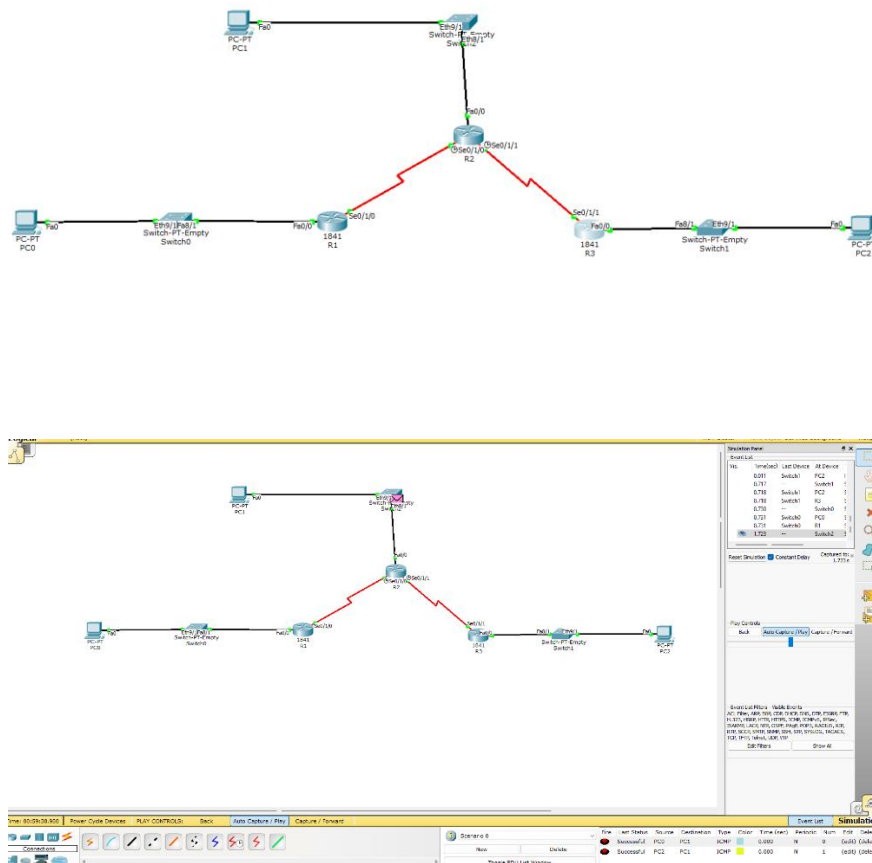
Fa0
PC-PT
PC1
Eth9/1
Switch-PT-Empty
Switch2
Eth8/1
Fa0/0
Se0/1/0
Se0/1/1
R2
Fa0
PC-PT
PC0
Eth9/1
Fa8/1
Switch-PT-Empty
Switch0
Fa0/0
Se0/1/0
1841
R1
Se0/1/1
1841
R3
Fa0/0
Fa8/1
Eth9/1
Switch-PT-Empty
Switch1
Fa0
PC-PT
PC2

Fa0
PC-PT
PC1
Eth9/1
Switch-PT-Empty
Switch2
Fa0/0
R2
Se0/1/0
Se0/1/1
Fa0
PC-PT
PC0
Eth9/1
Fa8/1
Switch-PT-Empty
Switch0
Fa0/0
Se0/1/0
1841
R1
Se0/1/1
1841
R3
Fa0/0
Fa8/1
Eth9/1
Switch-PT-Empty
Switch1
Fa0
PC-PT
PC2

Simulation Panel
Event List

| Vis. | Time(sec) | Last Device | At Device |
|---|---|---|---|
| | 0.011 | Switch1 | PC2 |
| | 0.717 | -- | Switch1 |
| | 0.718 | Switch1 | PC2 |
| | 0.718 | Switch1 | R3 |
| | 0.720 | -- | Switch0 |
| | 0.721 | Switch0 | PC0 |
| | 0.721 | Switch0 | R1 |
| | 1.723 | -- | Switch2 |

Reset Simulation
Constant Delay
Captured to: 1.723 s

Play Controls
Back
Auto Capture / Play
Capture / Forward

Event List Filters - Visible Events
ACL Filter, ARP, BGP, CDP, DHCP, DNS, DTP, EIGRP, FTP, H.323, HSRP, HTTP, HTTPS, ICMP, ICMPv6, IPSec, ISAKMP, LACP, NTP, OSPF, PAgP, POP3, RADIUS, RIP, RTP, SCCP, SMTP, SNMP, SSH, STP, SYSLOG, TACACS, TCP, TFTP, Telnet, UDP, VTP
Edit Filters
Show All

Time: 00:59:38.900
Power Cycle Devices
PLAY CONTROLS:
Back
Auto Capture / Play
Capture / Forward
Event List
Simulation
Connections
Scenario 0
New
Delete
Toggle PDU List Window

| Fire | Last Status | Source | Destination | Type | Color | Time (sec) | Periodic | Num | Edit | Delete |
|---|---|---|---|---|---|---|---|---|---|---|
| | Successful | PC0 | PC1 | ICMP | | 0.000 | N | 0 | (edit) | (delete) |
| | Successful | PC2 | PC1 | ICMP | | 0.000 | N | 1 | (edit) | (delete) |